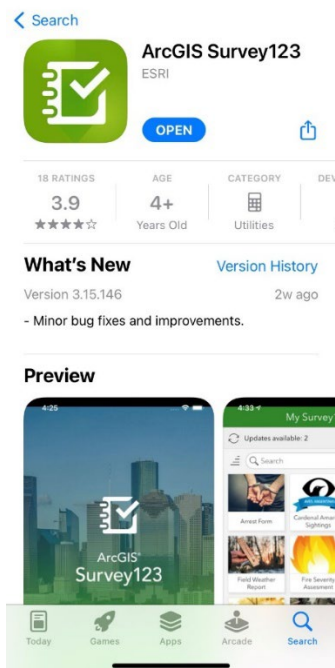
< Search

ArcGIS Survey123
ESRI

OPEN

18 RATINGS
3.9
★★★★☆

AGE
4+
Years Old

CATEGORY
Utilities

DEV

What's New
Version History

Version 3.15.146
2w ago

- Minor bug fixes and improvements.

Preview

4:25

ArcGIS
Survey123

4:33
My Survey

Updates available: 2

Search

Arrest Form

Cardenal Amar Sightings

Field Weather Report

Fire Severity Assessment

Today
Games
Apps
Arcade
Search